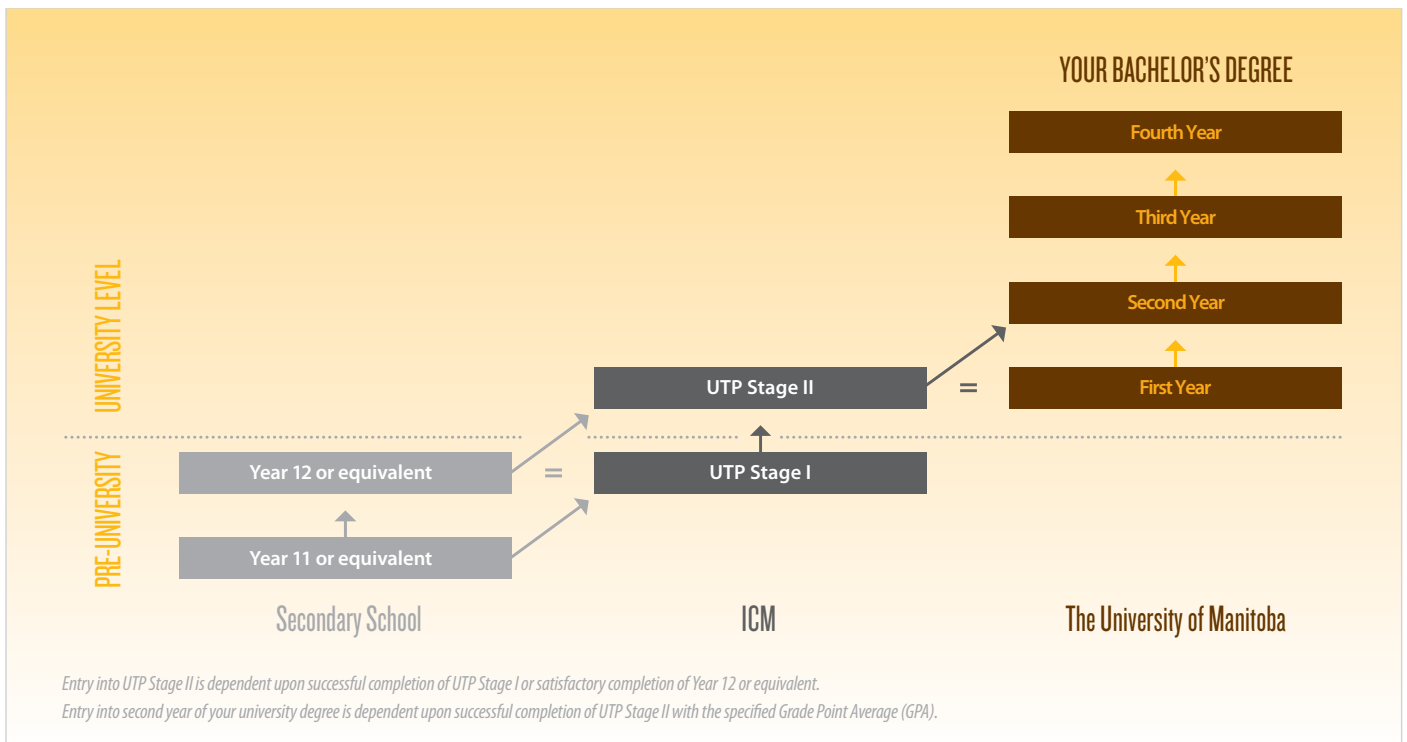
YOUR BACHELOR'S DEGREE

Fourth Year

Third Year

Second Year

First Year

UNIVERSITY LEVEL

UTP Stage II

=

PRE-UNIVERSITY

Year 12 or equivalent

=

UTP Stage I

Year 11 or equivalent

Secondary School

ICM

The University of Manitoba

Entry into UTP Stage II is dependent upon successful completion of UTP Stage I or satisfactory completion of Year 12 or equivalent.

Entry into second year of your university degree is dependent upon successful completion of UTP Stage II with the specified Grade Point Average (GPA).